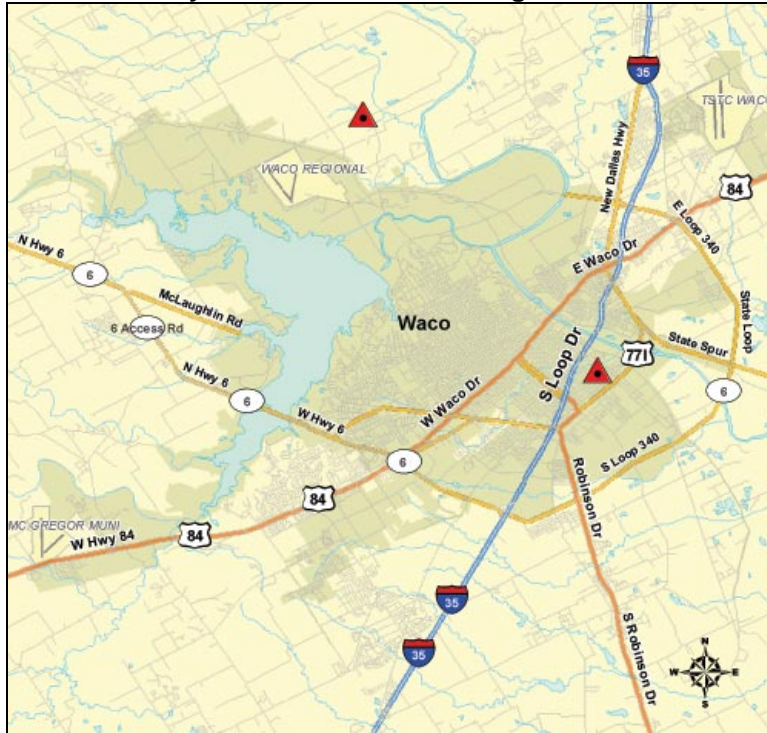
35
TSTC WACO
WACO REGIONAL
New Dallas Hwy
84
E Loop 340
N Hwy 6
6
E Waco Dr
McLaughlin Rd
State Loop
6 Access Rd
Waco
771
State Spur
S Loop Dr
N Hwy 6
6
6
W Waco Dr
W Hwy 6
6
S Loop 340
Robinson Dr
84
MC GREGOR MUNI
W Hwy 84
84
35
35
S Robinson Dr
N
W
E
S